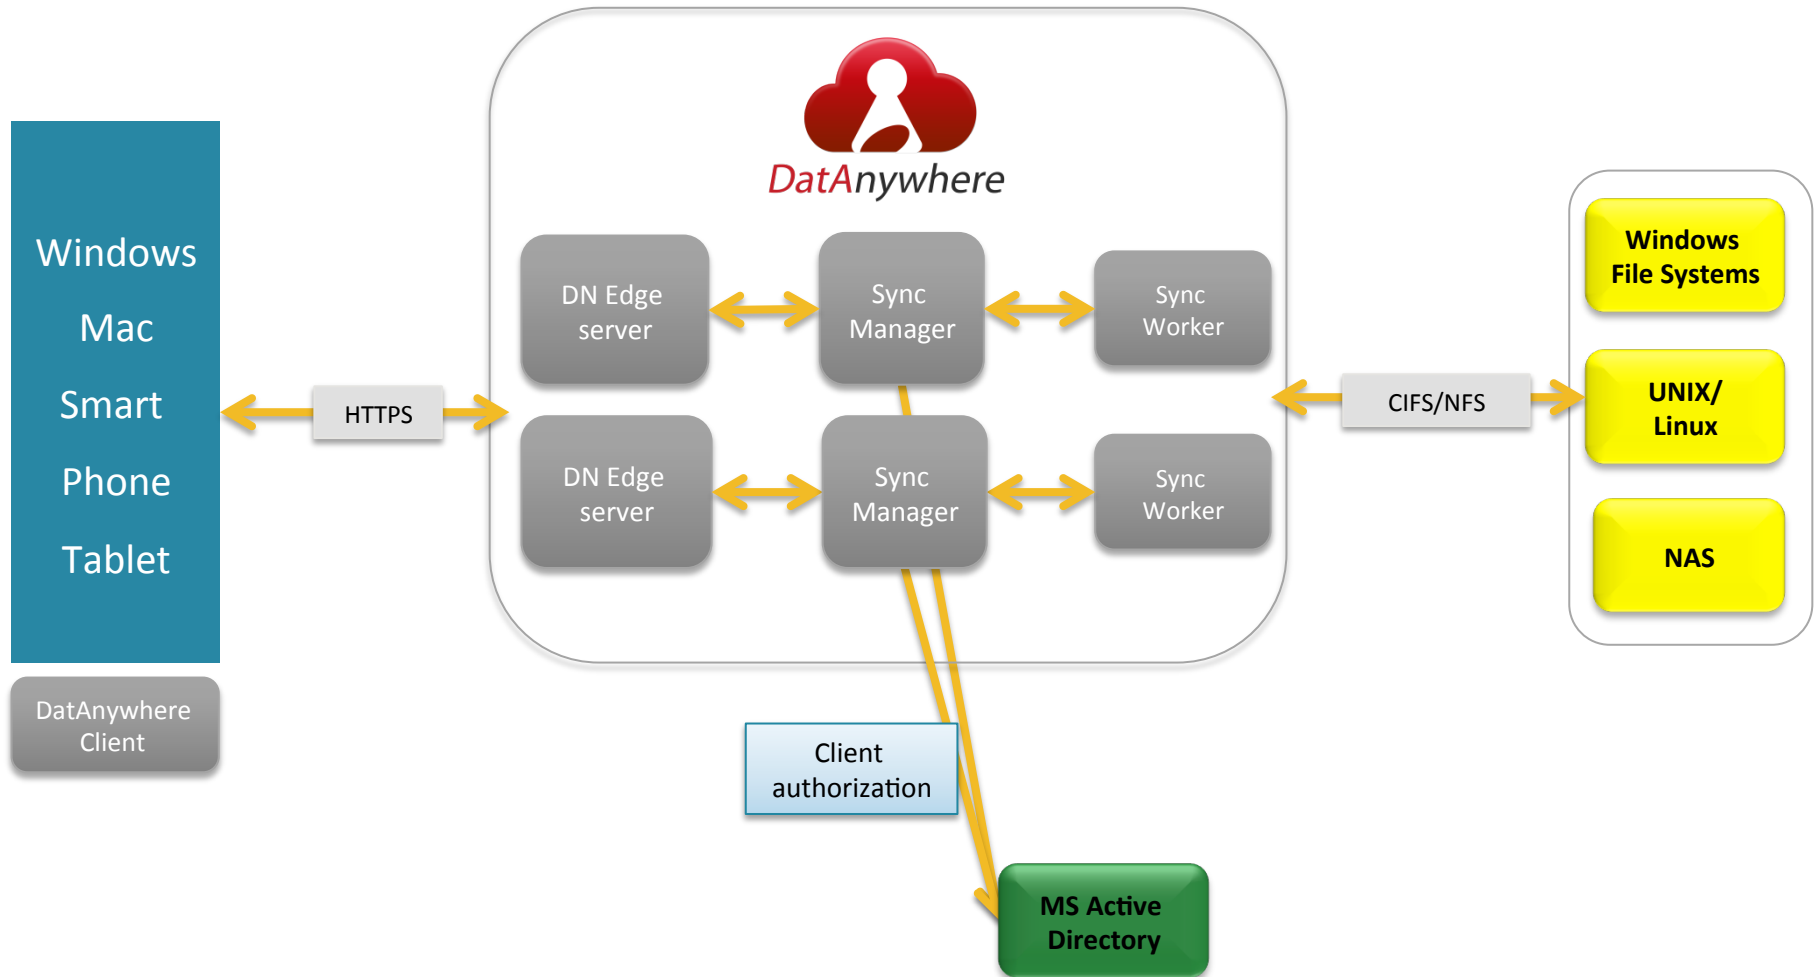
Windows

Mac

Smart

Phone

Tablet

DatAnywhere Client

HTTPS

DatAnywhere

DN Edge server

Sync Manager

Sync Worker

DN Edge server

Sync Manager

Sync Worker

CIFS/NFS

Windows File Systems

UNIX/ Linux

NAS

Client authorization

MS Active Directory